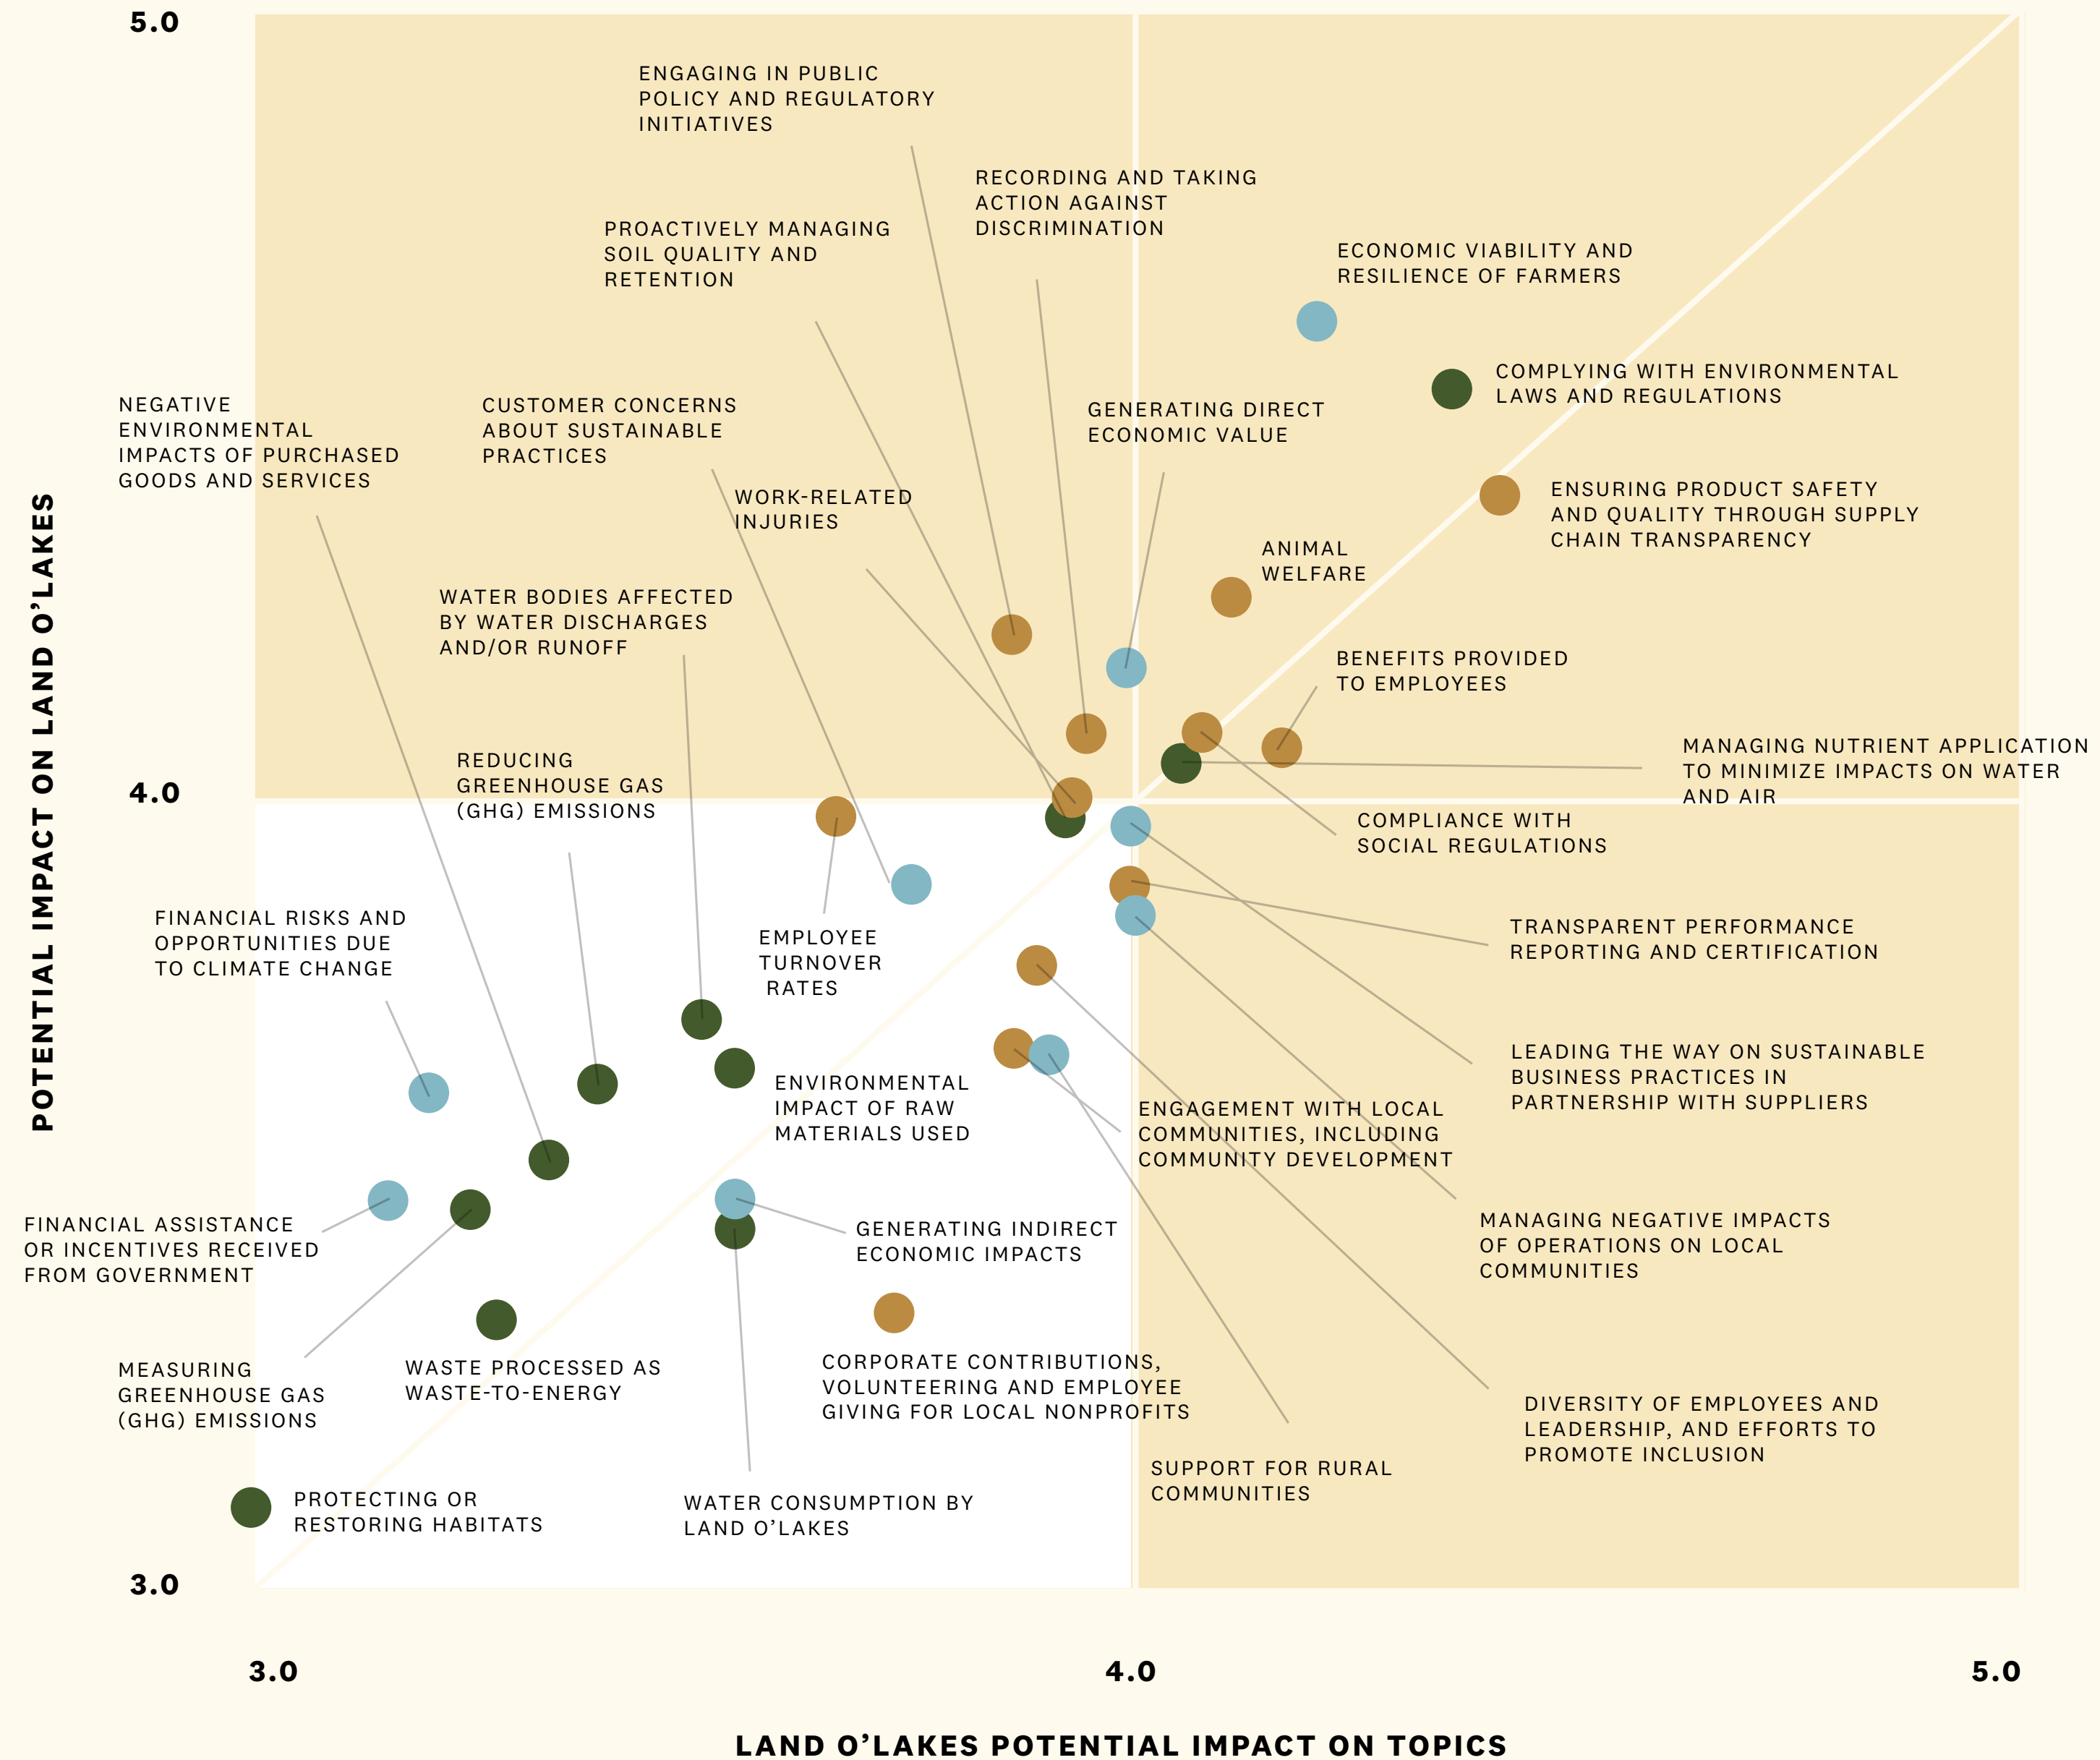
5.0

ENGAGING IN PUBLIC POLICY AND REGULATORY INITIATIVES

RECORDING AND TAKING ACTION AGAINST DISCRIMINATION

PROACTIVELY MANAGING SOIL QUALITY AND RETENTION

ECONOMIC VIABILITY AND RESILIENCE OF FARMERS

COMPLYING WITH ENVIRONMENTAL LAWS AND REGULATIONS

NEGATIVE ENVIRONMENTAL IMPACTS OF PURCHASED GOODS AND SERVICES

CUSTOMER CONCERNS ABOUT SUSTAINABLE PRACTICES

GENERATING DIRECT ECONOMIC VALUE

WORK-RELATED INJURIES

ENSURING PRODUCT SAFETY AND QUALITY THROUGH SUPPLY CHAIN TRANSPARENCY

ANIMAL WELFARE

WATER BODIES AFFECTED BY WATER DISCHARGES AND/OR RUNOFF

BENEFITS PROVIDED TO EMPLOYEES

MANAGING NUTRIENT APPLICATION TO MINIMIZE IMPACTS ON WATER AND AIR

REDUCING GREENHOUSE GAS (GHG) EMISSIONS

4.0

COMPLIANCE WITH SOCIAL REGULATIONS

FINANCIAL RISKS AND OPPORTUNITIES DUE TO CLIMATE CHANGE

EMPLOYEE TURNOVER RATES

TRANSPARENT PERFORMANCE REPORTING AND CERTIFICATION

LEADING THE WAY ON SUSTAINABLE BUSINESS PRACTICES IN PARTNERSHIP WITH SUPPLIERS

ENVIRONMENTAL IMPACT OF RAW MATERIALS USED

ENGAGEMENT WITH LOCAL COMMUNITIES, INCLUDING COMMUNITY DEVELOPMENT

FINANCIAL ASSISTANCE OR INCENTIVES RECEIVED FROM GOVERNMENT

GENERATING INDIRECT ECONOMIC IMPACTS

MANAGING NEGATIVE IMPACTS OF OPERATIONS ON LOCAL COMMUNITIES

MEASURING GREENHOUSE GAS (GHG) EMISSIONS

WASTE PROCESSED AS WASTE-TO-ENERGY

CORPORATE CONTRIBUTIONS, VOLUNTEERING AND EMPLOYEE GIVING FOR LOCAL NONPROFITS

DIVERSITY OF EMPLOYEES AND LEADERSHIP, AND EFFORTS TO PROMOTE INCLUSION

SUPPORT FOR RURAL COMMUNITIES

PROTECTING OR RESTORING HABITATS

WATER CONSUMPTION BY LAND O’LAKES

3.0

POTENTIAL IMPACT ON LAND O’LAKES

3.0 4.0 5.0

LAND O’LAKES POTENTIAL IMPACT ON TOPICS